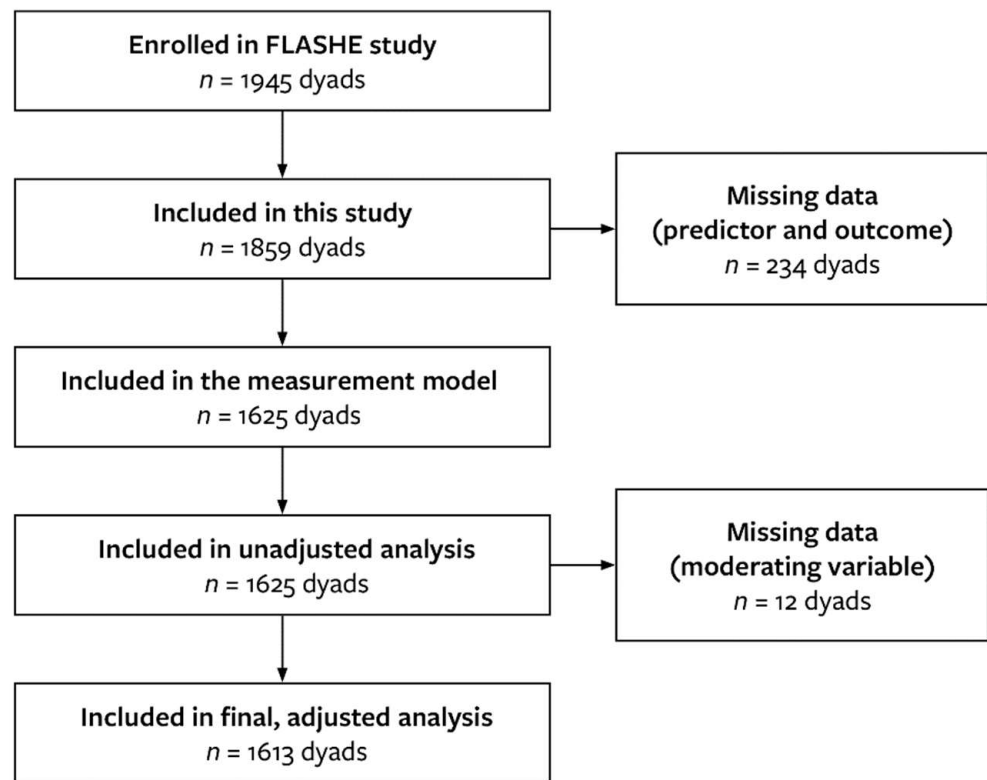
Enrolled in FLASHE study
$n$ = 1945 dyads

Included in this study
$n$ = 1859 dyads

Missing data
(predictor and outcome)
$n$ = 234 dyads

Included in the measurement model
$n$ = 1625 dyads

Included in unadjusted analysis
$n$ = 1625 dyads

Missing data
(moderating variable)
$n$ = 12 dyads

Included in final, adjusted analysis
$n$ = 1613 dyads